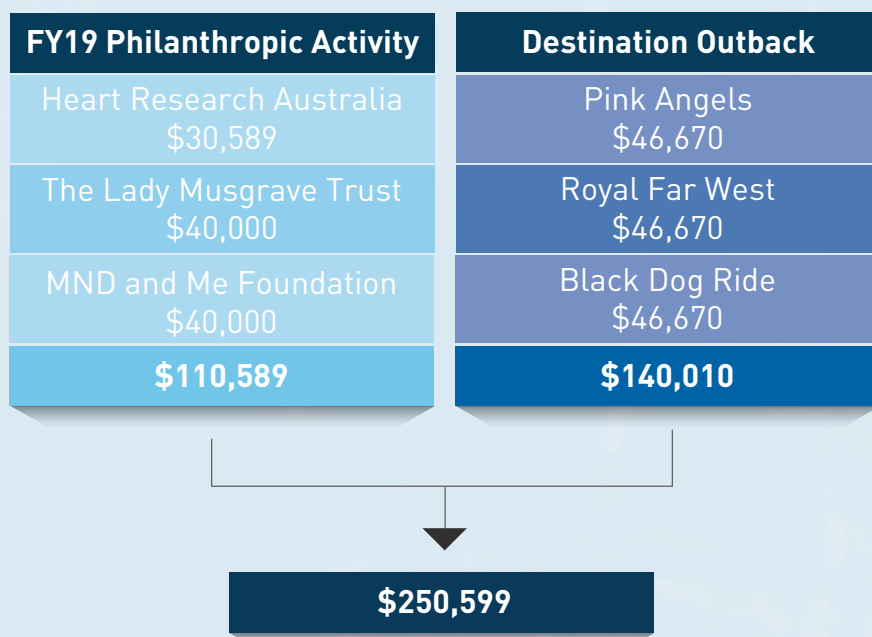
FY19 Philanthropic Activity

Heart Research Australia
\$30,589

The Lady Musgrave Trust
\$40,000

MND and Me Foundation
\$40,000

\$110,589

Destination Outback

Pink Angels
\$46,670

Royal Far West
\$46,670

Black Dog Ride
\$46,670

\$140,010

\$250,599